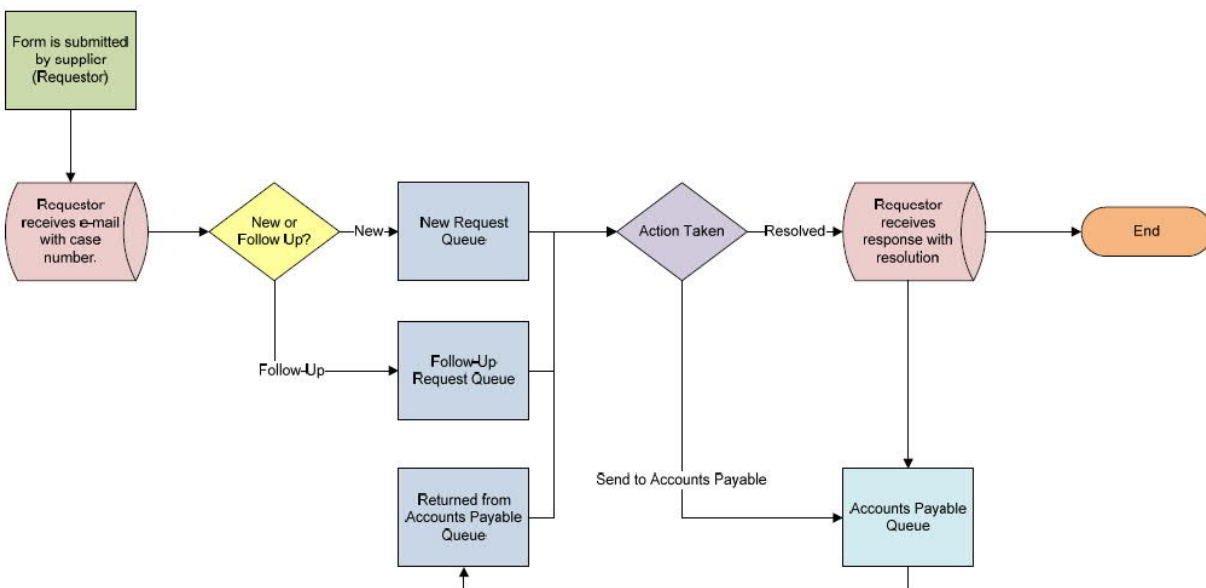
Form is submitted by supplier (Requestor)

Requestor receives e-mail with case number.

New or Follow Up?

New

New Request Queue

Action Taken

Resolved

Requestor receives response with resolution

End

Follow-Up

Follow-Up Request Queue

Send to Accounts Payable

Returned from Accounts Payable Queue

Accounts Payable Queue